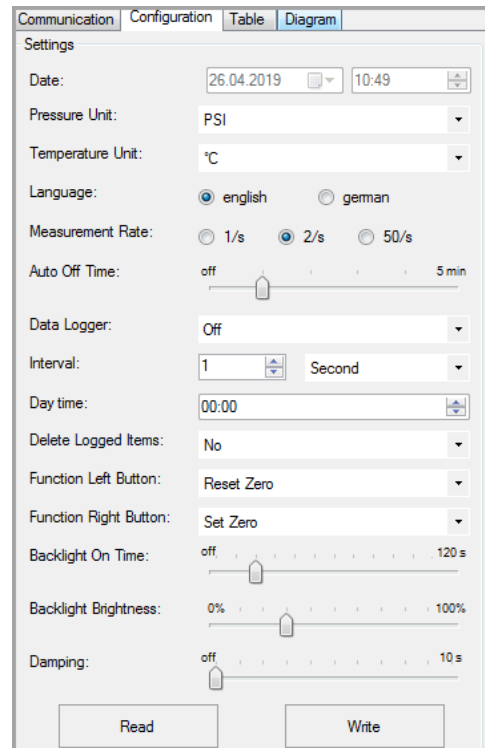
Communication Configuration Table Diagram

Settings

Date: 26.04.2019 10:49

Pressure Unit: PSI

Temperature Unit: °C

Language: english german

Measurement Rate: 1/s 2/s 50/s

Auto Off Time: off 5 min

Data Logger: Off

Interval: 1 Second

Day time: 00:00

Delete Logged Items: No

Function Left Button: Reset Zero

Function Right Button: Set Zero

Backlight On Time: off 120 s

Backlight Brightness: 0% 100%

Damping: off 10 s

Read Write